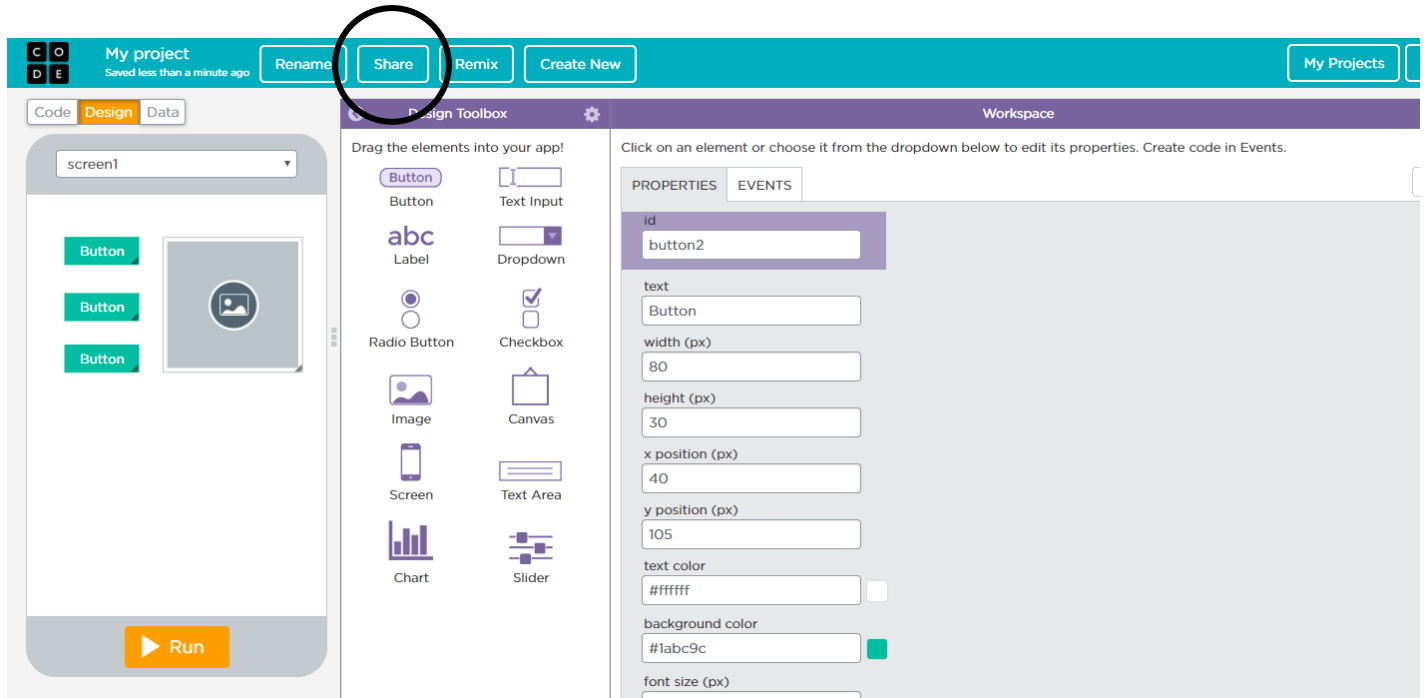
C O
D E

My project
Saved less than a minute ago

Rename Share Remix Create New

My Projects

Code Design Data

screen1

Button
Button
Button

Run

Design Toolbox

Drag the elements into your app!

Button
Button
Text Input
abc
Label
Dropdown
Radio Button
Checkbox
Image
Canvas
Screen
Text Area
Chart
Slider

Workspace

Click on an element or choose it from the dropdown below to edit its properties. Create code in Events.

PROPERTIES EVENTS

id
button2
text
Button
width (px)
80
height (px)
30
x position (px)
40
y position (px)
105
text color
#ffffff
background color
#1abc9c
font size (px)